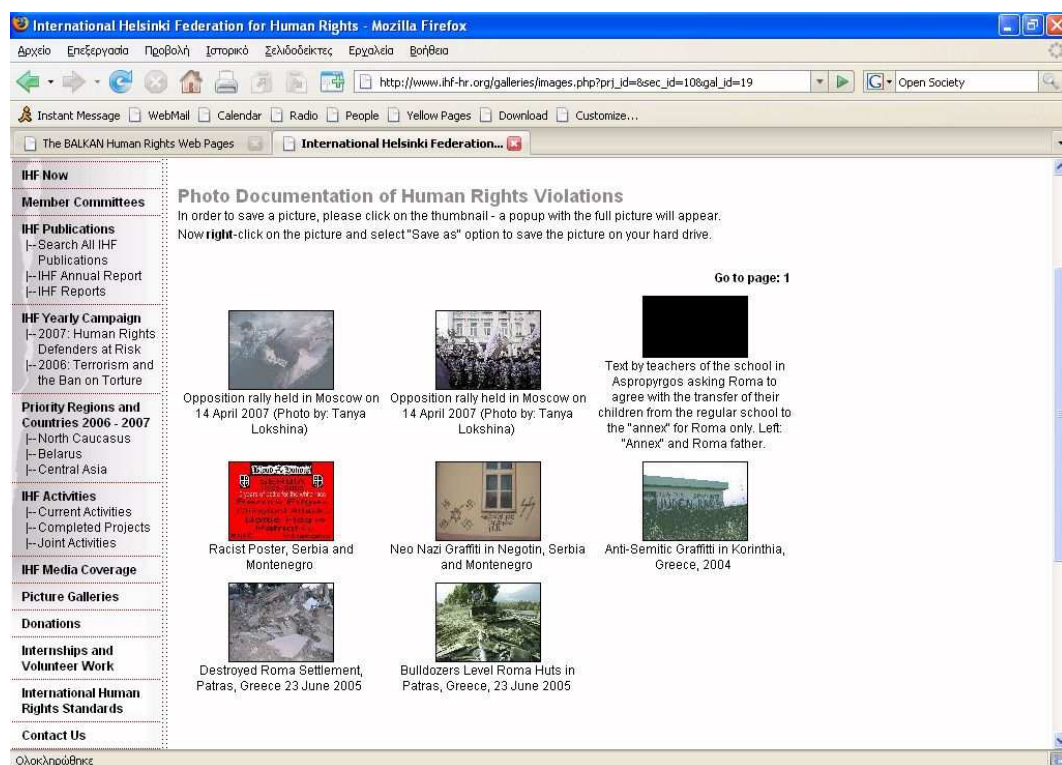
International Helsinki Federation for Human Rights - Mozilla Firefox

Αρχείο Επεξεργασία Προβολή Ιστορικό Σελιδοδείκτες Εργαλεία Βοήθεια

http://www.ihf-hr.org/galleries/images.php?prj_id=&sec_id=10&gal_id=19

Open Society

Instant Message WebMail Calendar Radio People Yellow Pages Download Customize...

The BALKAN Human Rights Web Pages

International Helsinki Federation...

IHF Now

Member Committees

IHF Publications
|--Search All IHF Publications
|--IHF Annual Report
|--IHF Reports

IHF Yearly Campaign
|--2007: Human Rights Defenders at Risk
|--2006: Terrorism and the Ban on Torture

Priority Regions and Countries 2006 - 2007
|--North Caucasus
|--Belarus
|--Central Asia

IHF Activities
|--Current Activities
|--Completed Projects
|--Joint Activities

IHF Media Coverage

Picture Galleries

Donations

Internships and Volunteer Work

International Human Rights Standards

Contact Us

Photo Documentation of Human Rights Violations

In order to save a picture, please click on the thumbnail - a popup with the full picture will appear.
Now right-click on the picture and select "Save as" option to save the picture on your hard drive.

Go to page: 1

Opposition rally held in Moscow on 14 April 2007 (Photo by: Tanya Lokshina)

Opposition rally held in Moscow on 14 April 2007 (Photo by: Tanya Lokshina)

Text by teachers of the school in Aspropyrgos asking Roma to agree with the transfer of their children from the regular school to the "annex" for Roma only. Left: "Annex" and Roma father.

Racist Poster, Serbia and Montenegro

Neo Nazi Graffiti in Negotin, Serbia and Montenegro

Anti-Semitic Graffitti in Korinthia, Greece, 2004

Destroyed Roma Settlement, Patras, Greece 23 June 2005

Bulldozers Level Roma Huts in Patras, Greece, 23 June 2005

Ολοκληρώθηκε